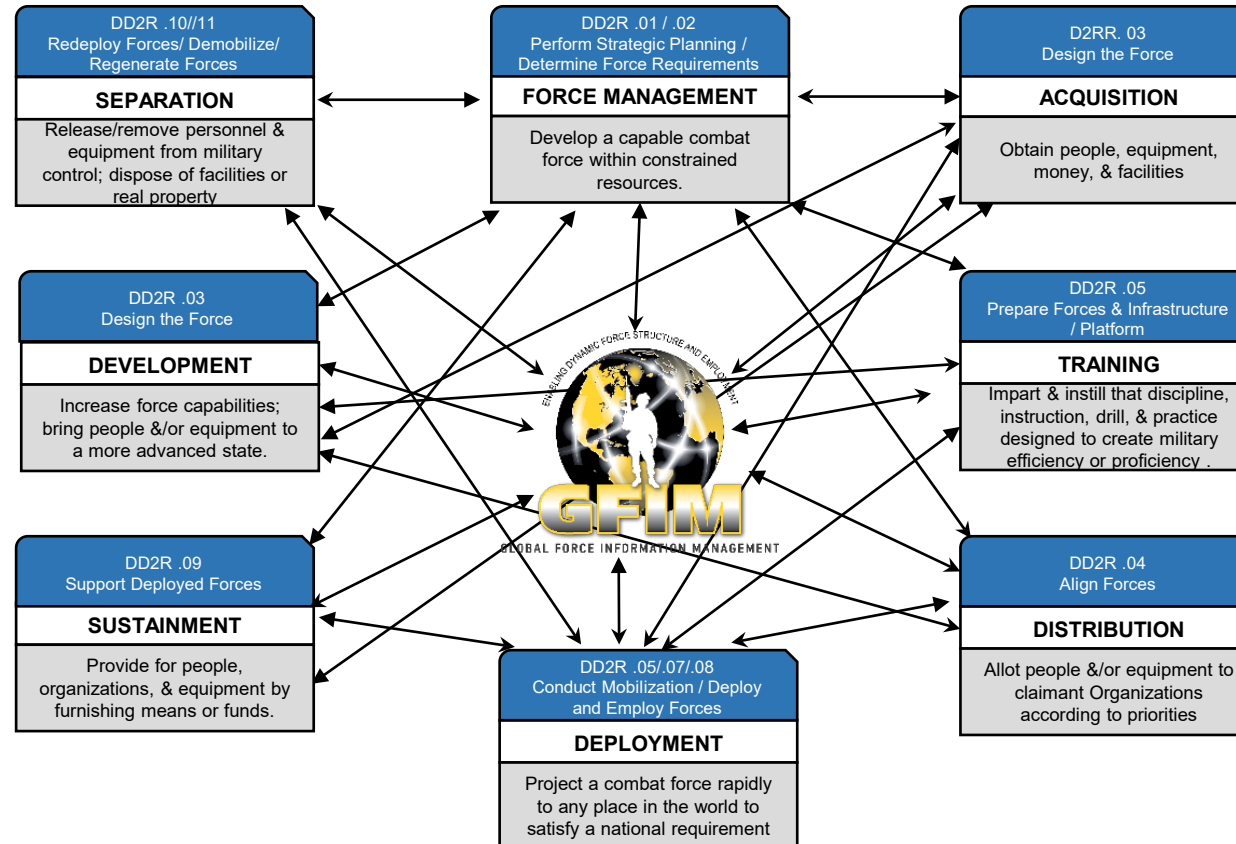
DD2R .10//11
Redeploy Forces/ Demobilize/ Regenerate Forces

SEPARATION

Release/remove personnel & equipment from military control; dispose of facilities or real property

DD2R .01 / .02
Perform Strategic Planning / Determine Force Requirements

FORCE MANAGEMENT

Develop a capable combat force within constrained resources.

D2RR. 03
Design the Force

ACQUISITION

Obtain people, equipment, money, & facilities

DD2R .03
Design the Force

DEVELOPMENT

Increase force capabilities; bring people &/or equipment to a more advanced state.

ENABLING DYNAMIC FORCE STRUCTURE AND EMPLOYMENT

GFIM

GLOBAL FORCE INFORMATION MANAGEMENT

DD2R .05
Prepare Forces & Infrastructure / Platform

TRAINING

Impart & instill that discipline, instruction, drill, & practice designed to create military efficiency or proficiency .

DD2R .09
Support Deployed Forces

SUSTAINMENT

Provide for people, organizations, & equipment by furnishing means or funds.

DD2R .04
Align Forces

DISTRIBUTION

Allot people &/or equipment to claimant Organizations according to priorities

DD2R .05/.07/.08
Conduct Mobilization / Deploy and Employ Forces

DEPLOYMENT

Project a combat force rapidly to any place in the world to satisfy a national requirement